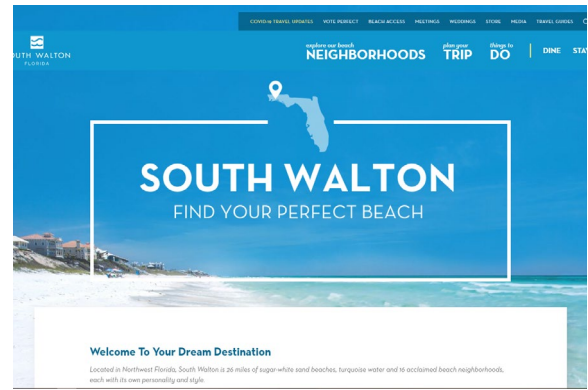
COVID-19 TRAVEL UPDATES VOTE PERFECT BEACH ACCESS MEETINGS WEDDINGS STORE MEDIA TRAVEL GUIDES

UTH WALTON
FLORIDA

explore our beach NEIGHBORHOODS plan your TRIP things to DO DINE STAY

SOUTH WALTON
FIND YOUR PERFECT BEACH

Welcome To Your Dream Destination

Located in Northwest Florida, South Walton is 26 miles of sugar-white sand beaches, turquoise water and 16 acclaimed beach neighborhoods, each with its own personality and style.